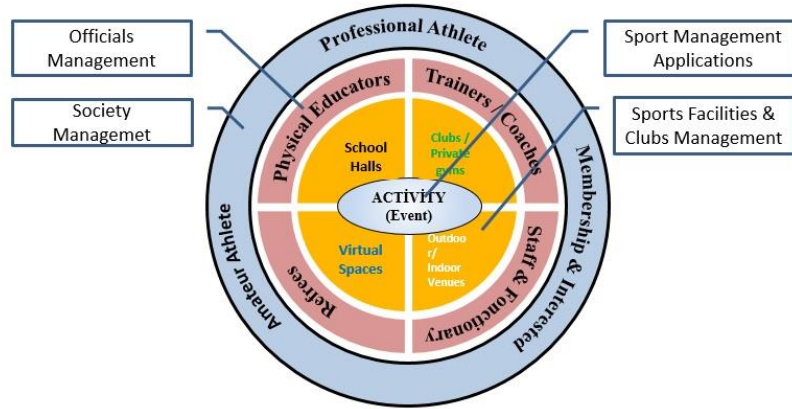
Officials Management

Society Managemet

Professional Athlete

Sport Management Applications

Sports Facilities & Clubs Management

Physical Educators

Trainers / Coaches

School Halls

Clubs / Private gyms

ACTİVİTY (Event)

Virtual Spaces

Outdoor/ Indoor Venues

Amateur Athlete

Refrees

Staff & Fonctionary

Membership & Interested